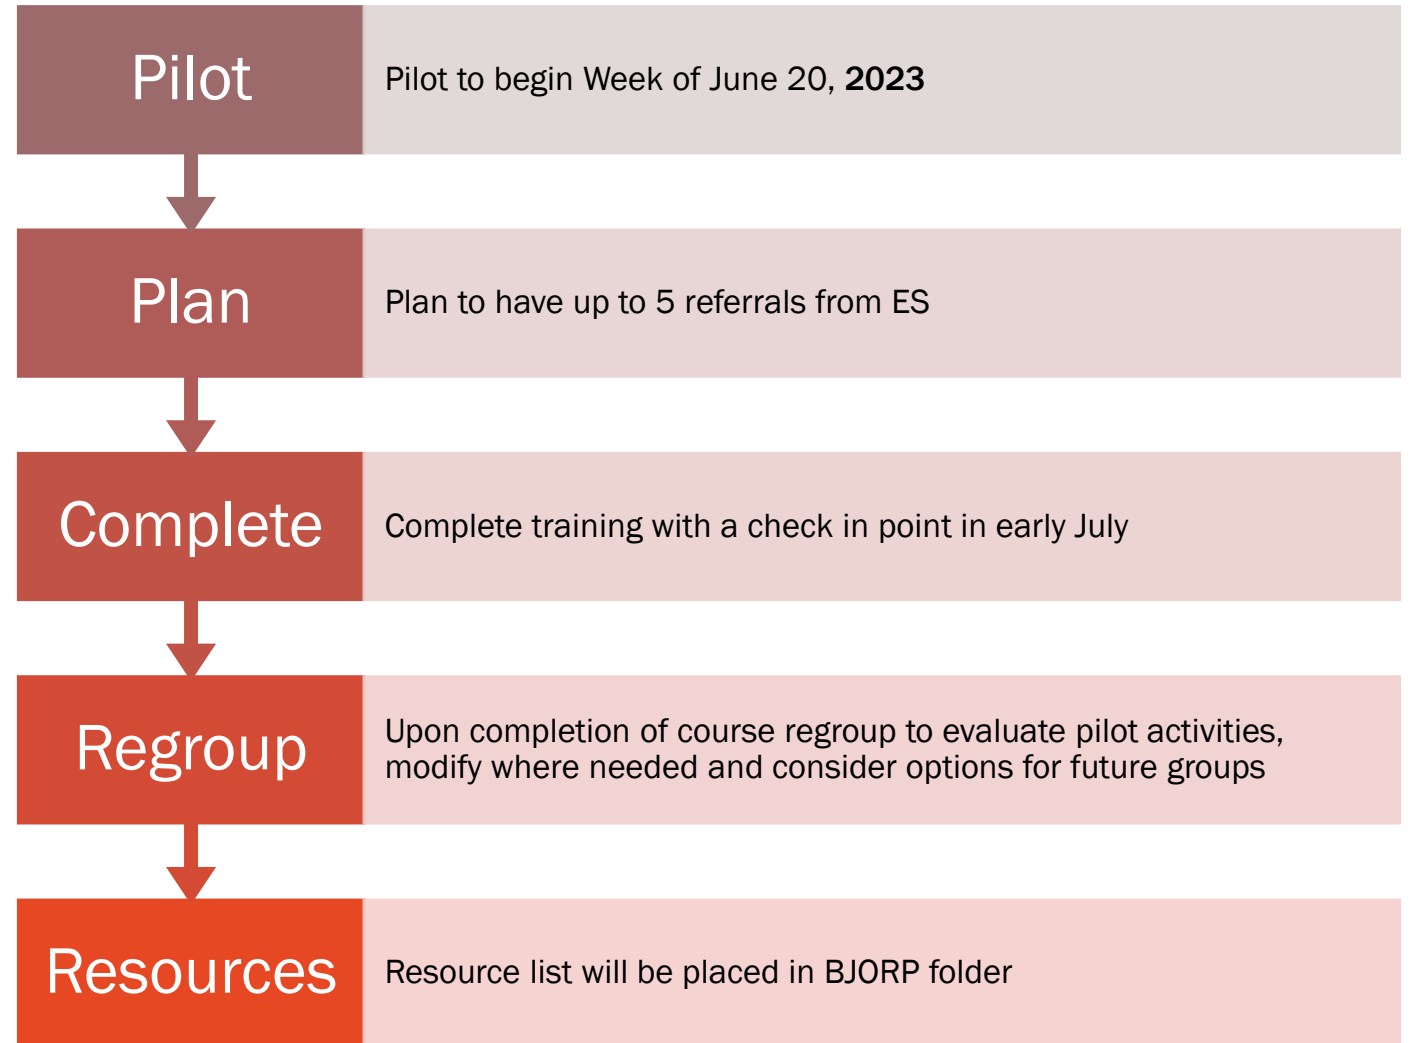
Pilot

Pilot to begin Week of June 20, **2023**

Plan

Plan to have up to 5 referrals from ES

Complete

Complete training with a check in point in early July

Regroup

Upon completion of course regroup to evaluate pilot activities, modify where needed and consider options for future groups

Resources

Resource list will be placed in BJORP folder